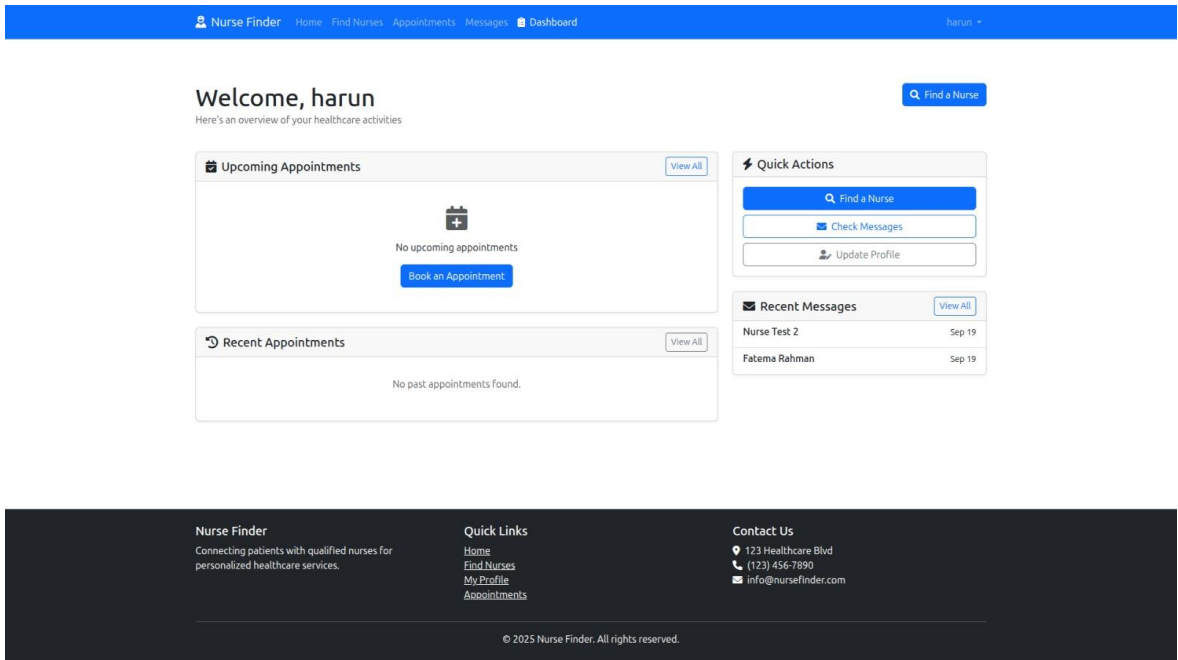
Nurse Finder Home Find Nurses Appointments Messages Dashboard harun

Welcome, harun
Here's an overview of your healthcare activities

Find a Nurse

Upcoming Appointments View All

No upcoming appointments

Book an Appointment

Recent Appointments View All

No past appointments found.

Quick Actions

Find a Nurse

Check Messages

Update Profile

Recent Messages View All

Nurse Test 2 Sep 19

Fatema Rahman Sep 19

Nurse Finder
Connecting patients with qualified nurses for personalized healthcare services.

Quick Links
Home
Find Nurses
My Profile
Appointments

Contact Us
123 Healthcare Blvd
(123) 456-7890
info@nursefinder.com

© 2025 Nurse Finder. All rights reserved.